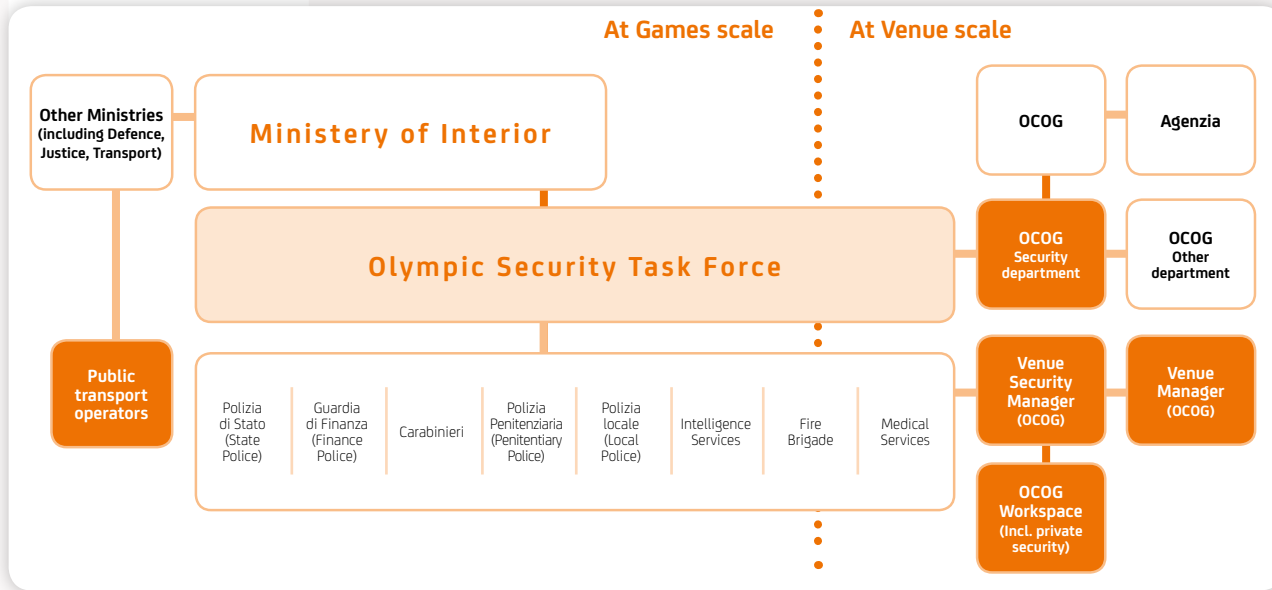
At Games scale

At Venue scale

Other Ministries (including Defence, Justice, Transport)

Ministery of Interior

OCOG

Agenzia

Olympic Security Task Force

OCOG Security department

OCOG Other department

Public transport operators

Polizia di Stato (State Police)

Guardia di Finanza (Finance Police)

Carabinieri

Polizia Penitenziaria (Penitentiary Police)

Polizia locale (Local Police)

Intelligence Services

Fire Brigade

Medical Services

Venue Security Manager (OCOG)

Venue Manager (OCOG)

OCOG Workspace (Incl. private security)